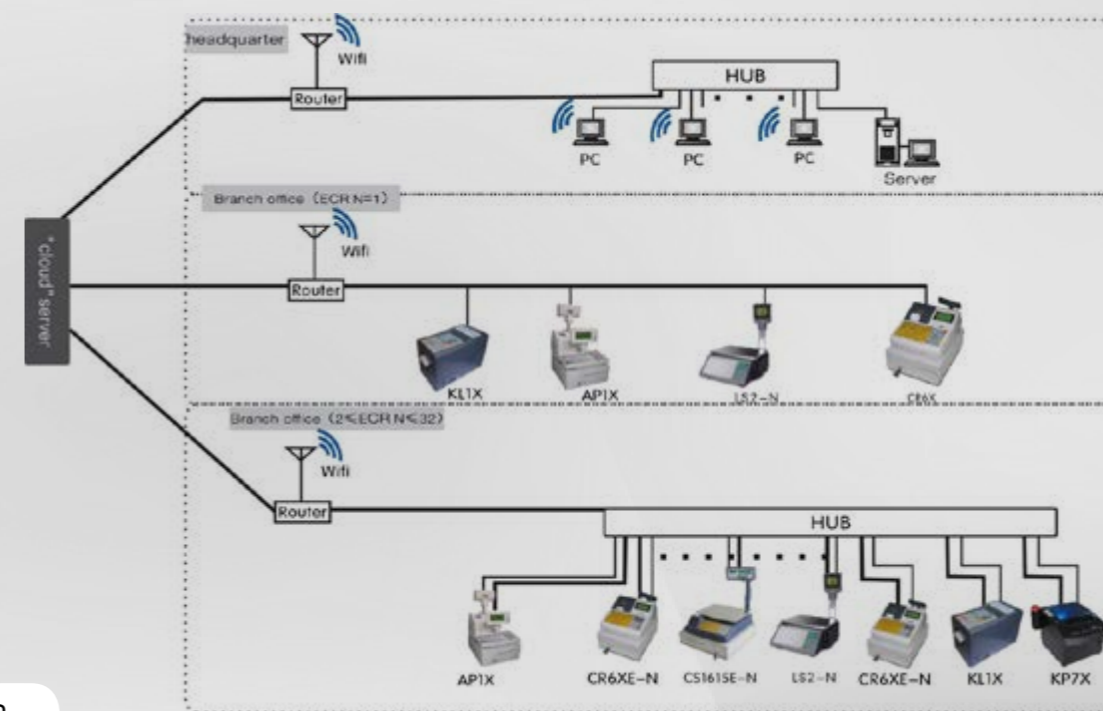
headquarter

Wifi

Router

HUB

PC

PC

PC

Server

"cloud" server

Branch office (ECR N=1)

Wifi

Router

KL1X

AP1X

LS2-N

CR6X

Branch office (2≤ECR N≤32)

Wifi

Router

HUB

AP1X

CR6XE-N

CS1615E-N

LS2-N

CR6XE-N

KL1X

KP7X